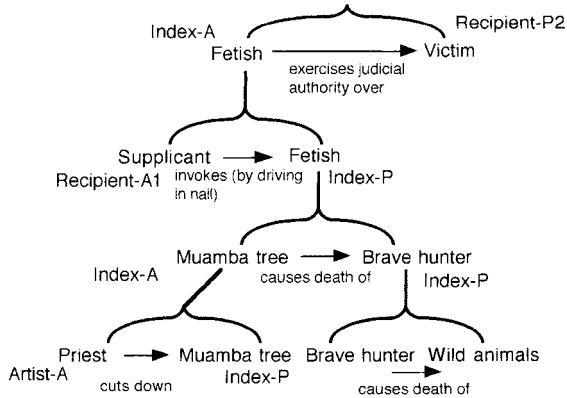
Index-A
Recipient-P2
Fetish
Victim
exercises judicial authority over

Supplicant
Fetish
Recipient-A1
invokes (by driving in nail)
Index-P

Index-A
Muamba tree
Brave hunter
causes death of
Index-P

Priest
Muamba tree
Brave hunter
Wild animals
Artist-A
cuts down
Index-P
causes death of